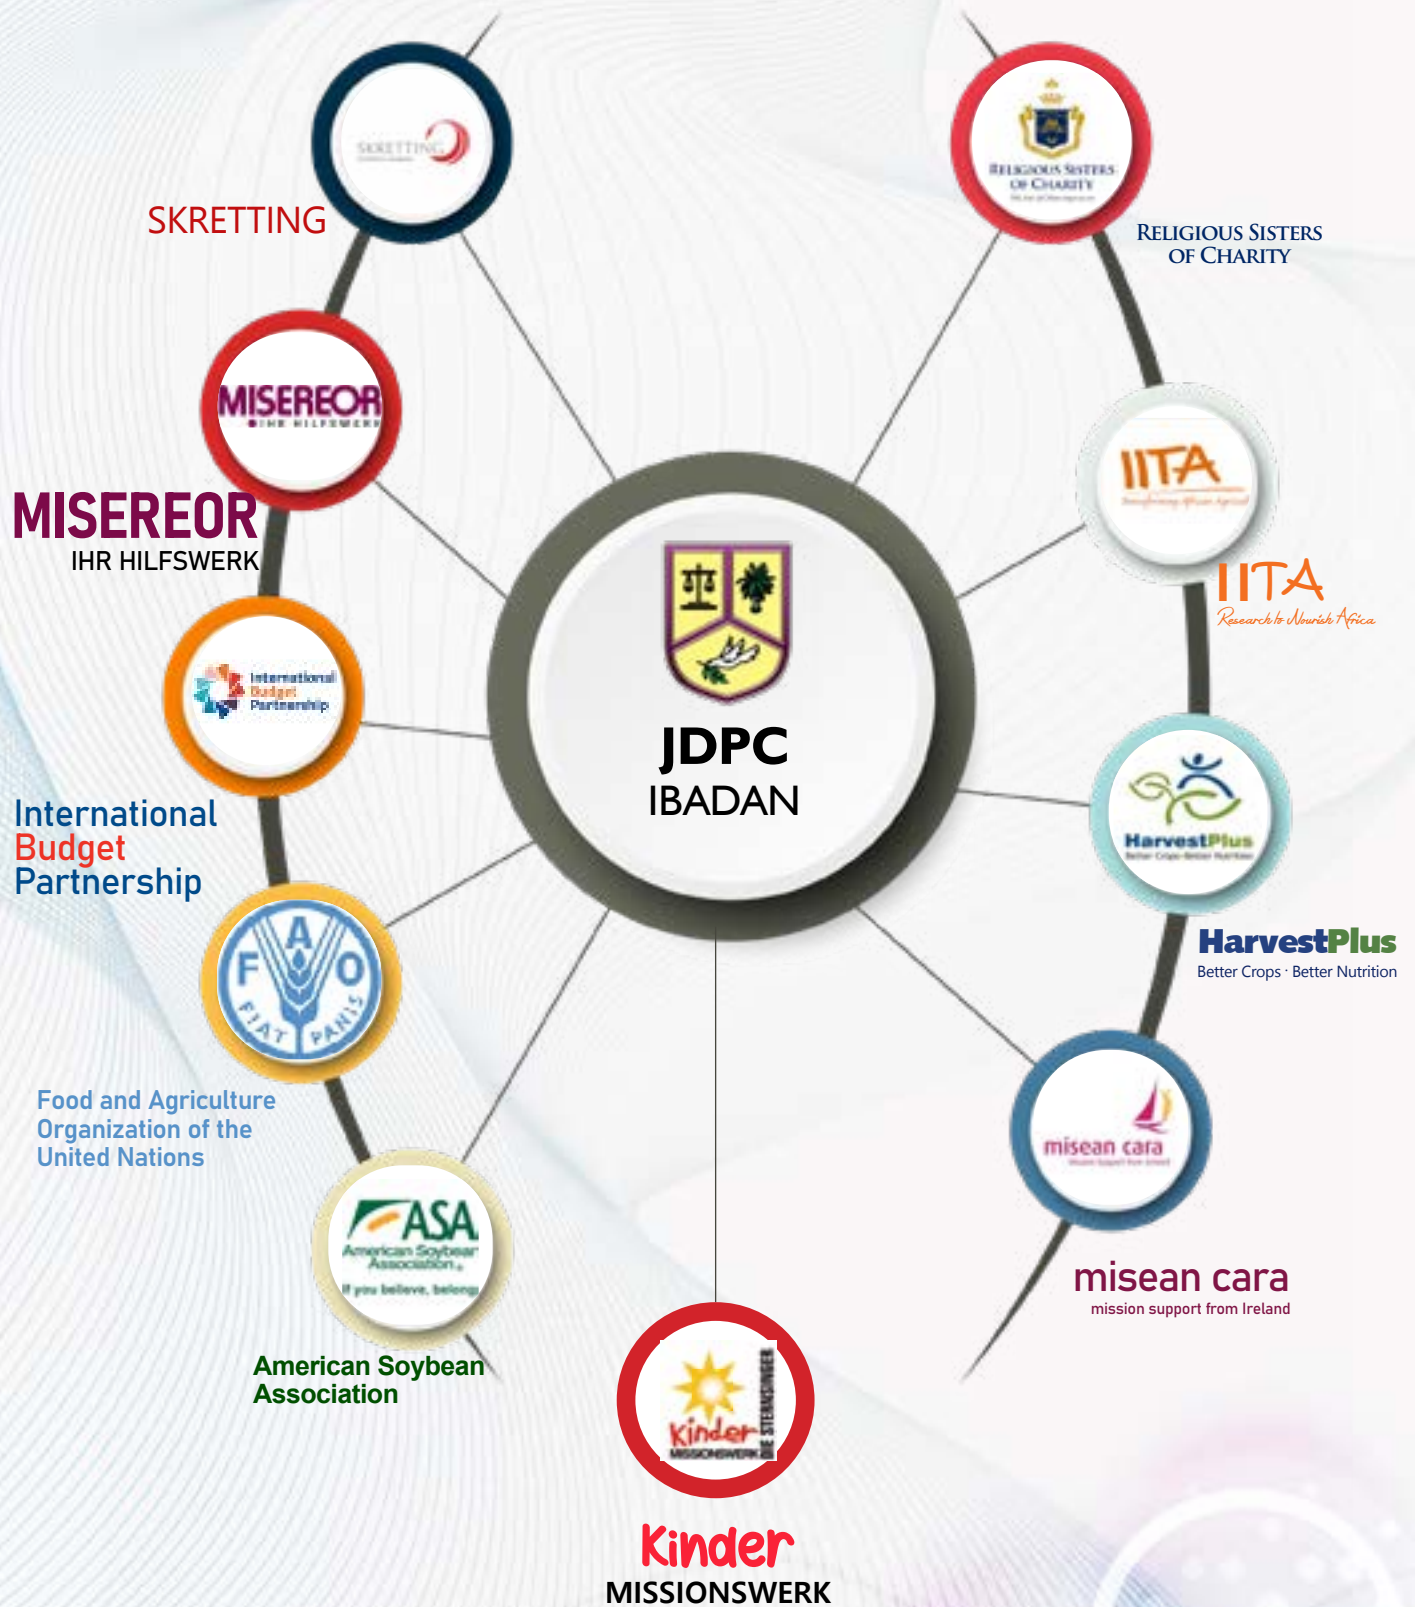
SKRETTING

SKRETTING

MISEREOR
IHR HILFSWERK

MISEREOR
IHR HILFSWERK

International Budget Partnership

International
Budget
Partnership

F A O
FIAT PANIS

Food and Agriculture
Organization of the
United Nations

ASA
American Soybean Association
If you believe, belong

American Soybean
Association

Kinder
MISSIONSWERK
DIE STERNSINGER

Kinder
MISSIONSWERK

JDPC
IBADAN

RELIGIOUS SISTERS
OF CHARITY

RELIGIOUS SISTERS
OF CHARITY

IITA

IITA
Research to Nourish Africa

HarvestPlus

HarvestPlus
Better Crops · Better Nutrition

misean cara

misean cara
mission support from Ireland